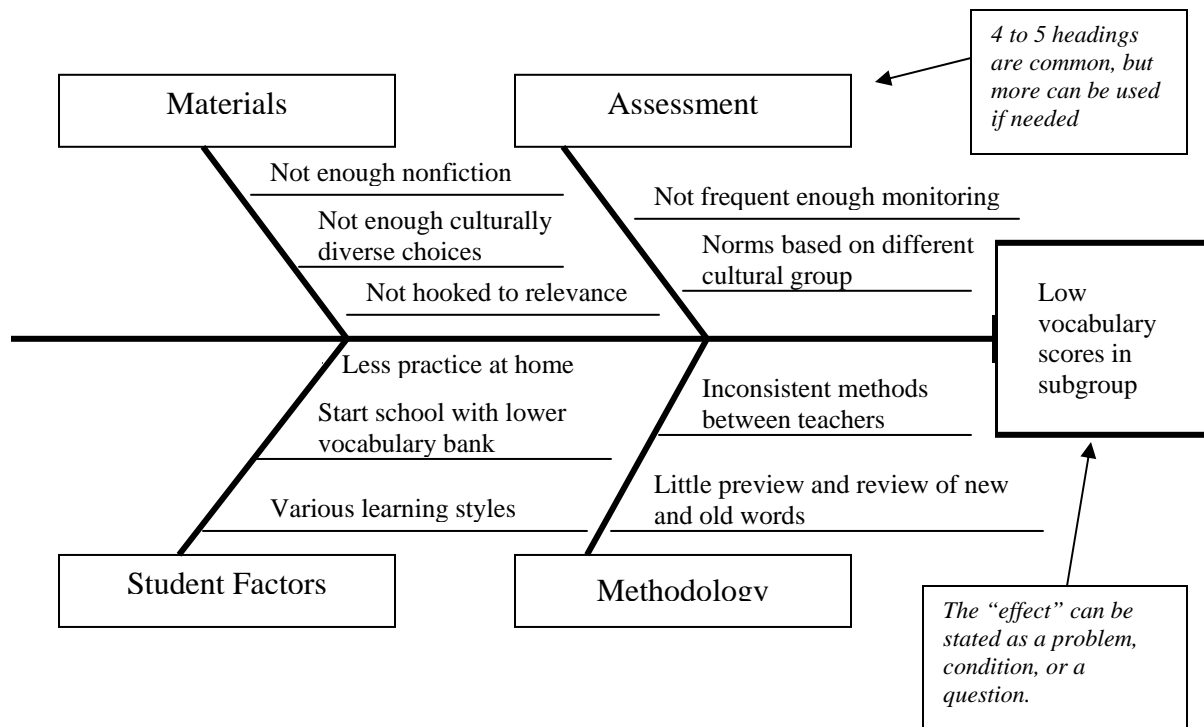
4 to 5 headings are common, but more can be used if needed

Materials

Assessment

Not enough nonfiction

Not enough culturally diverse choices

Not hooked to relevance

Not frequent enough monitoring

Norms based on different cultural group

Low vocabulary scores in subgroup

Less practice at home

Start school with lower vocabulary bank

Various learning styles

Inconsistent methods between teachers

Little preview and review of new and old words

Student Factors

Methodology

The "effect" can be stated as a problem, condition, or a question.